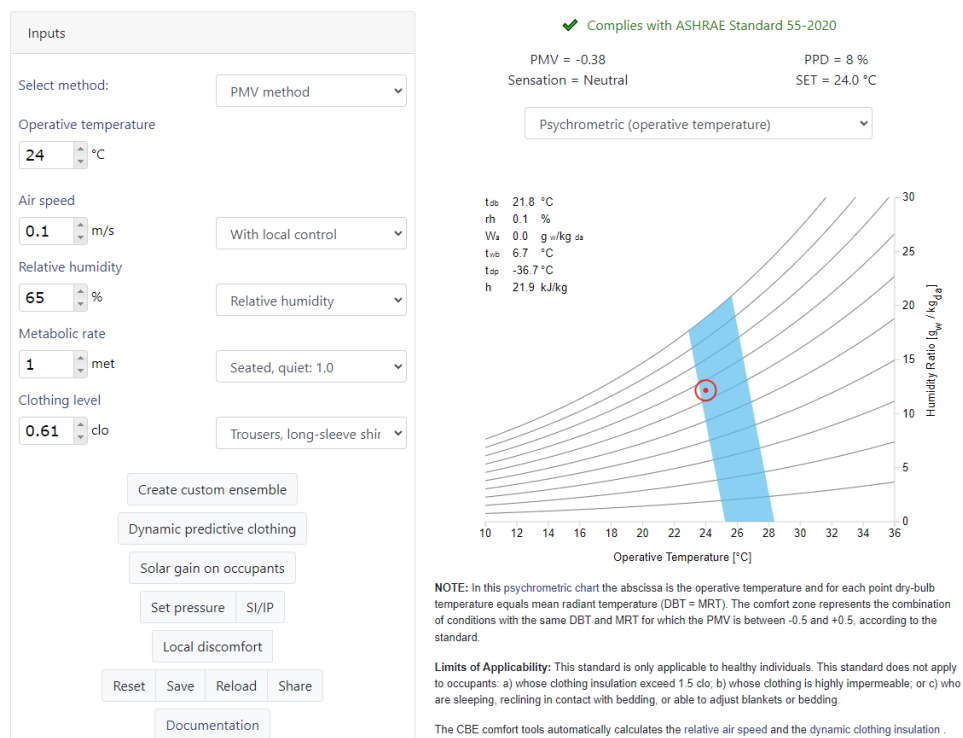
Inputs

Select method: PMV method

Operative temperature
24 °C

Air speed
0.1 m/s With local control

Relative humidity
65 % Relative humidity

Metabolic rate
1 met Seated, quiet: 1.0

Clothing level
0.61 clo Trousers, long-sleeve shir

Create custom ensemble

Dynamic predictive clothing

Solar gain on occupants

Set pressure SI/IP

Local discomfort

Reset Save Reload Share

Documentation

✔ Complies with ASHRAE Standard 55-2020

PMV = -0.38 PPD = 8 %
Sensation = Neutral SET = 24.0 °C

Psychrometric (operative temperature)

$t_{db}$ 21.8 °C
rh 0.1 %
$W_a$ 0.0 $g_w/kg_{da}$
$t_{wb}$ 6.7 °C
$t_{dp}$ -36.7 °C
h 21.9 kJ/kg

30
25
20
15
10
5
0

Humidity Ratio [$g_w$ / $kg_{da}$]

10 12 14 16 18 20 22 24 26 28 30 32 34 36

Operative Temperature [°C]

NOTE: In this psychrometric chart the abscissa is the operative temperature and for each point dry-bulb temperature equals mean radiant temperature (DBT = MRT). The comfort zone represents the combination of conditions with the same DBT and MRT for which the PMV is between -0.5 and +0.5, according to the standard.

Limits of Applicability: This standard is only applicable to healthy individuals. This standard does not apply to occupants: a) whose clothing insulation exceed 1.5 clo; b) whose clothing is highly impermeable; or c) who are sleeping, reclining in contact with bedding, or able to adjust blankets or bedding.

The CBE comfort tools automatically calculates the relative air speed and the dynamic clothing insulation .